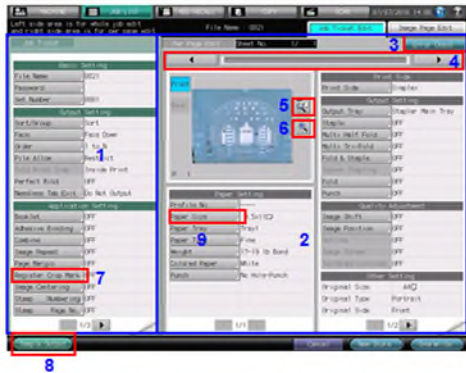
MACHINE
JOB LIST
COPY
SCAN
07/03/2016 14:06
Left side area is for whole job edit and right side area is for one page edit.
File Name: 0021
Job Ticket Edit
Image Page Edit
Job Ticket
3
Per Page Edit
Sheet No.
1/
Setup Sheet
4
Basic Setting
File Name
0021
Password
Set Number
0001
Output Setting
Sort/Group
Sort
Face
Face Down
Order
1 to N
Pile Allow
Restrict
Fold Book Stap.
Inside Print
Perfect Bind
OFF
Nameless Tab Edit
Do Not Output
1
Application Setting
Booklet
OFF
Adhesive Binding
OFF
Combine
OFF
Image Repeat
OFF
Page Margin
OFF
Register Crop Mark
OFF
7
Image Centering
OFF
Stamp Numbering
OFF
Stamp Page No.
OFF
1/2
Front
Back
5
6
P 1
Paper Setting
Profile No.
Paper Size
Tray1
9
Paper Tray
Paper Type
Fine
Weight
Colored Paper
White
Punch
No Hole Punch
2
1/1
Print Side
Print Side
Simplex
Output Setting
Output Tray
Stapler Main Tray
Staple
OFF
Multi Half Fold
OFF
Multi Tri-Fold
OFF
Fold & Staple
OFF
Fold
OFF
Punch
OFF
Quality Adjustment
Image Shift
OFF
Image Position
OFF
OFF
OFF
OFF
Other Setting
Original Size
A4
Original Type
Portrait
Original Side
Front
1/2
8
Cancel
New Store
Overwrite